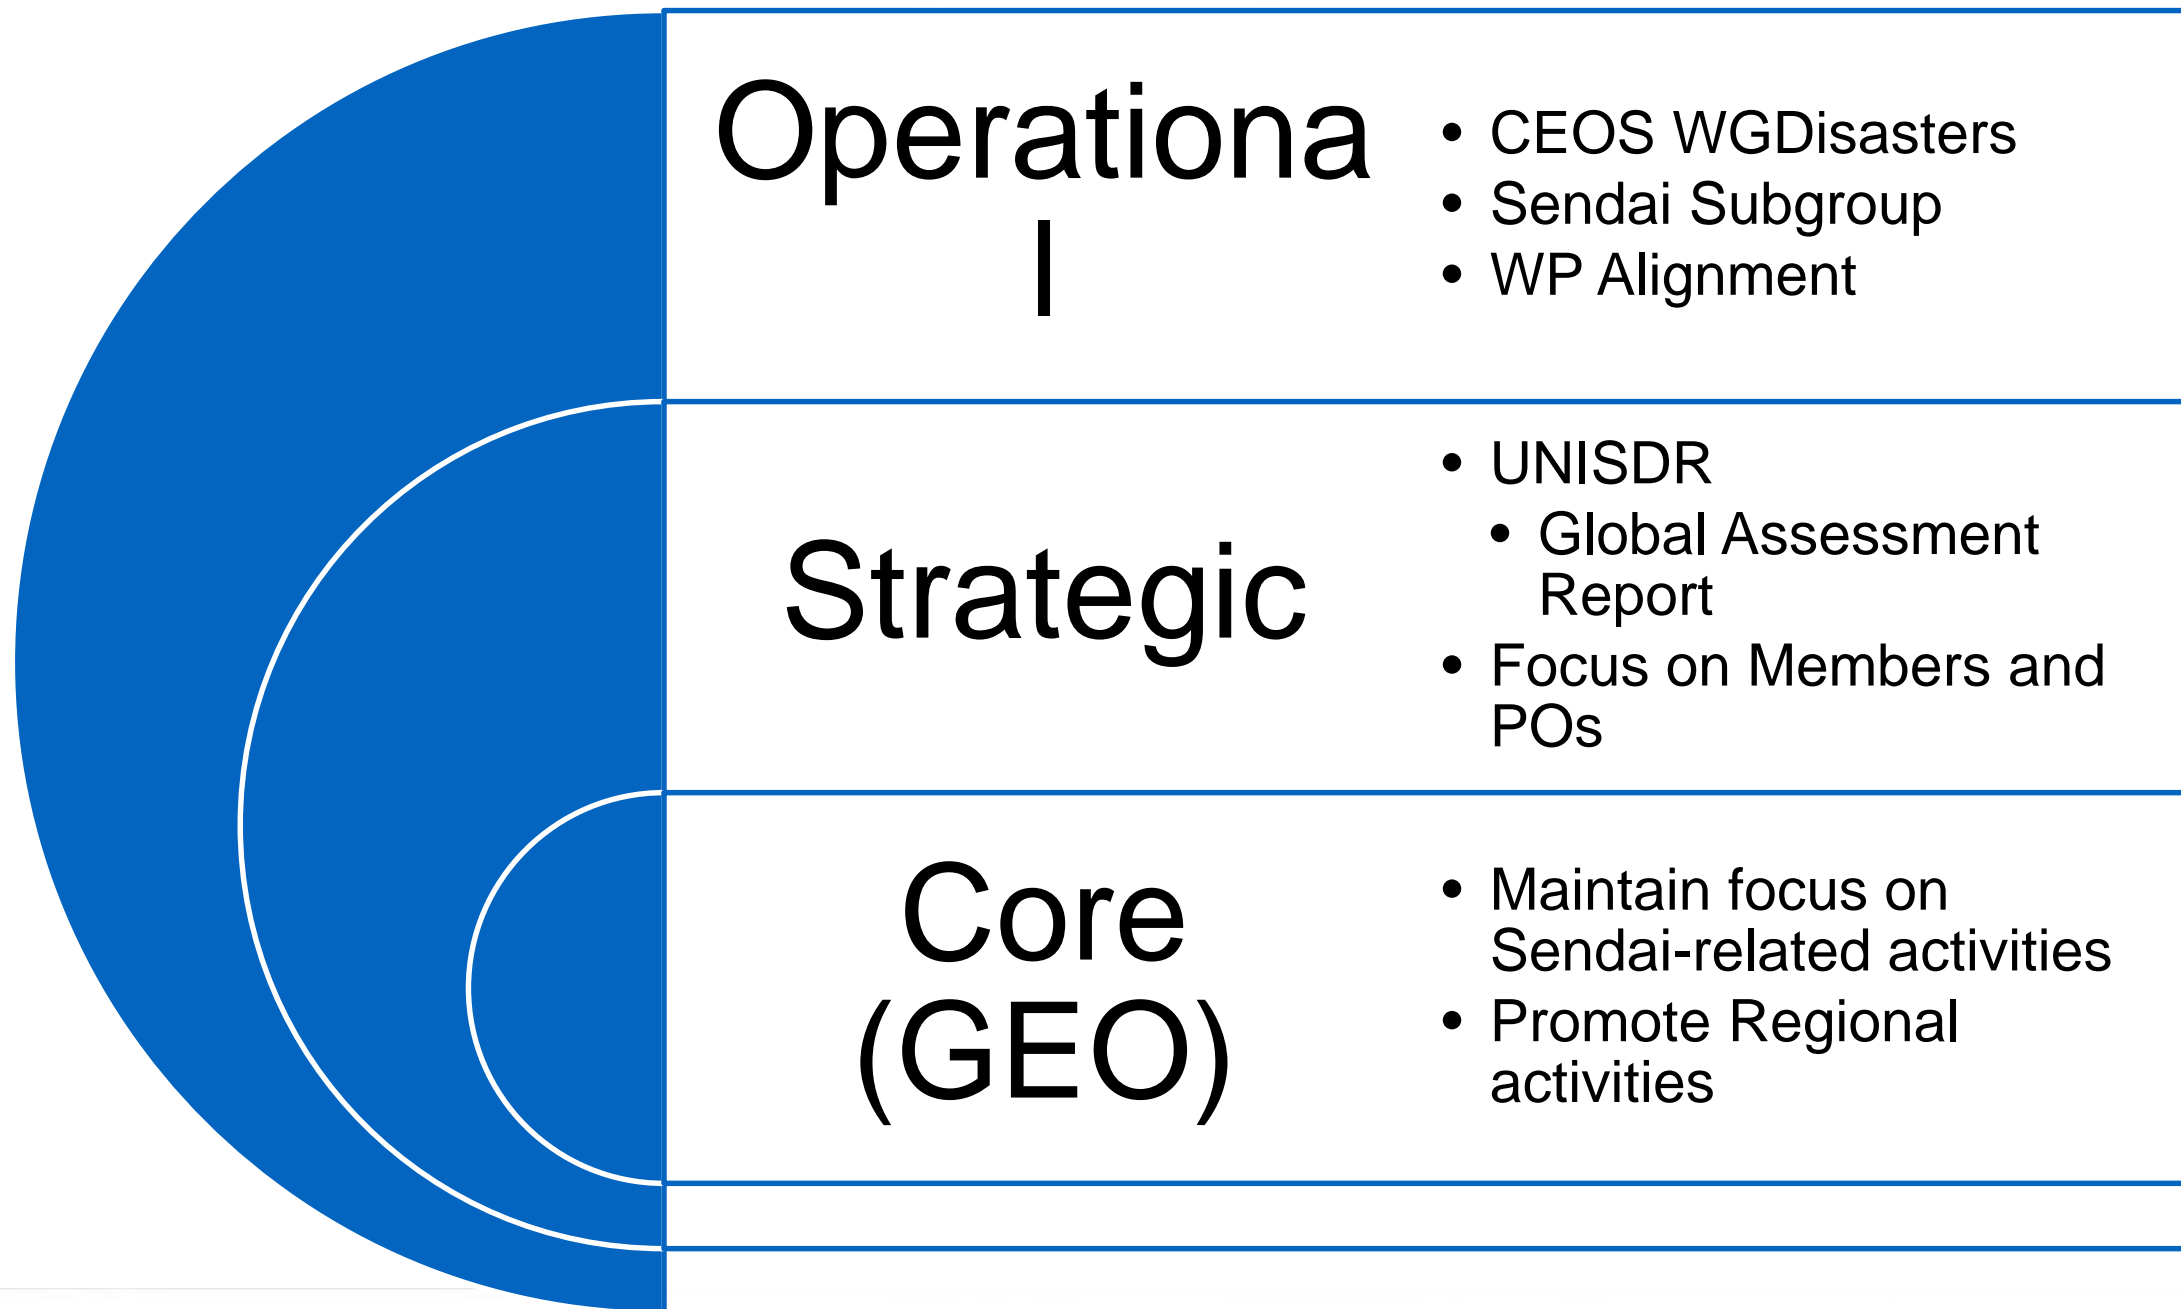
Operational

- CEOS WGDisasters
- Sendai Subgroup
- WP Alignment

Strategic

- UNISDR
  - Global Assessment Report
- Focus on Members and POs

Core (GEO)

- Maintain focus on Sendai-related activities
- Promote Regional activities